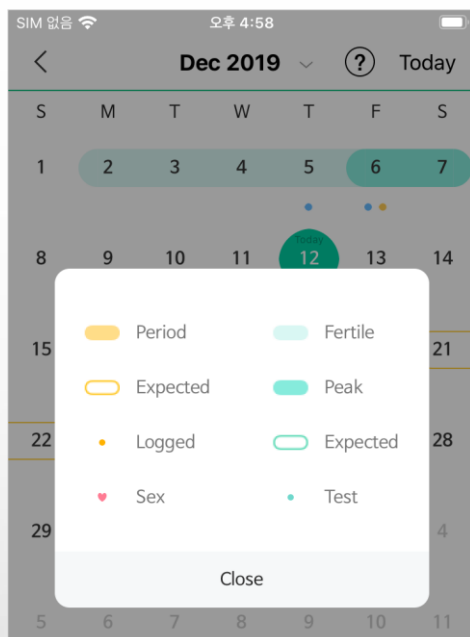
SIM 없음 오후 4:58

Dec 2019 ? Today

| S | M | T | W | T | F | S |
|---|---|---|---|---|---|---|
| 1 | 2 | 3 | 4 | 5 | 6 | 7 |
| 8 | 9 | 10 | 11 | Today 12 | 13 | 14 |
| 15 | | | | | | 21 |
| 22 | | | | | | 28 |
| 29 | | | | | | 4 |
| 5 | 6 | 7 | 8 | 9 | 10 | 11 |

Period
Fertile
Expected
Peak
Logged
Expected
Sex
Test

Close